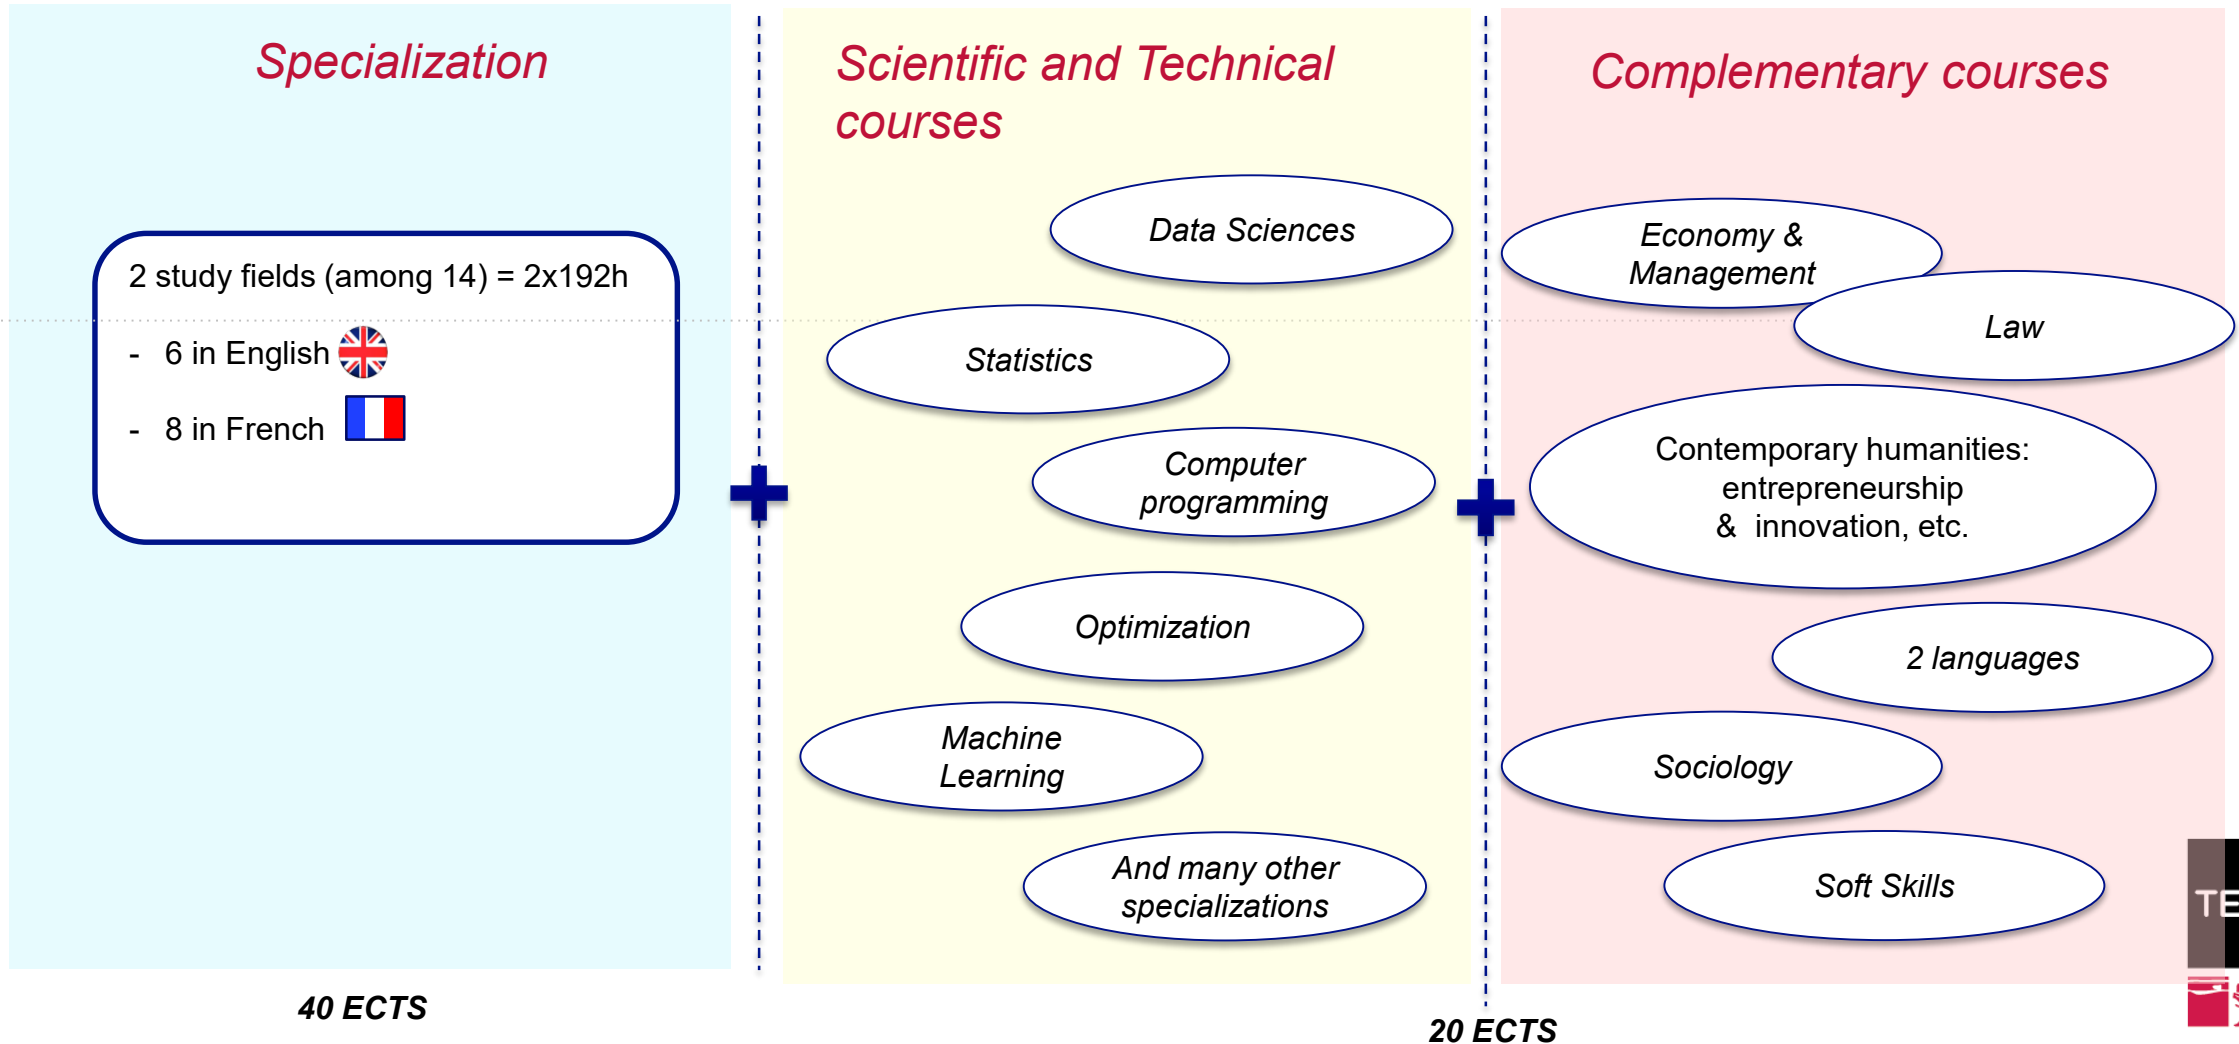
Specialization

2 study fields (among 14) = 2x192h

- 6 in English
- 8 in French

Scientific and Technical courses

Data Sciences

Statistics

Computer programming

Optimization

Machine Learning

And many other specializations

Complementary courses

Economy & Management

Law

Contemporary humanities: entrepreneurship & innovation, etc.

2 languages

Sociology

Soft Skills

TE

40 ECTS

20 ECTS